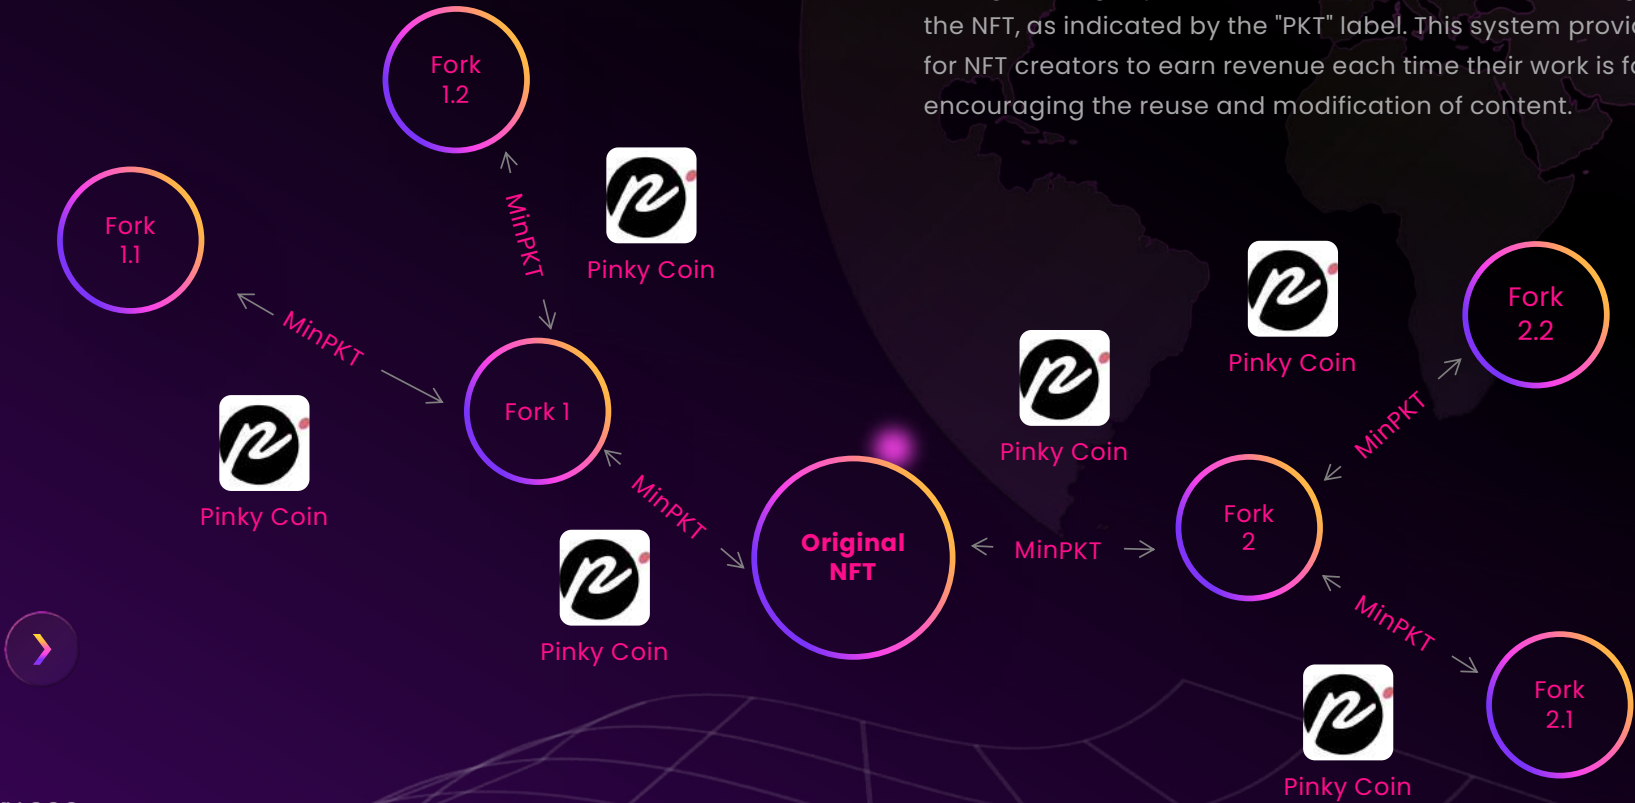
the NFT, as indicated by the "PKT" label. This system provi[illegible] for NFT creators to earn revenue each time their work is f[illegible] encouraging the reuse and modification of content.

Fork 1.2

MinPKT

Pinky Coin

Fork 1.1

MinPKT

Fork 1

Pinky Coin

MinPKT

Pinky Coin

Original NFT

MinPKT

Pinky Coin

Pinky Coin

Fork 2.2

MinPKT

Fork 2

MinPKT

Fork 2.1

Pinky Coin